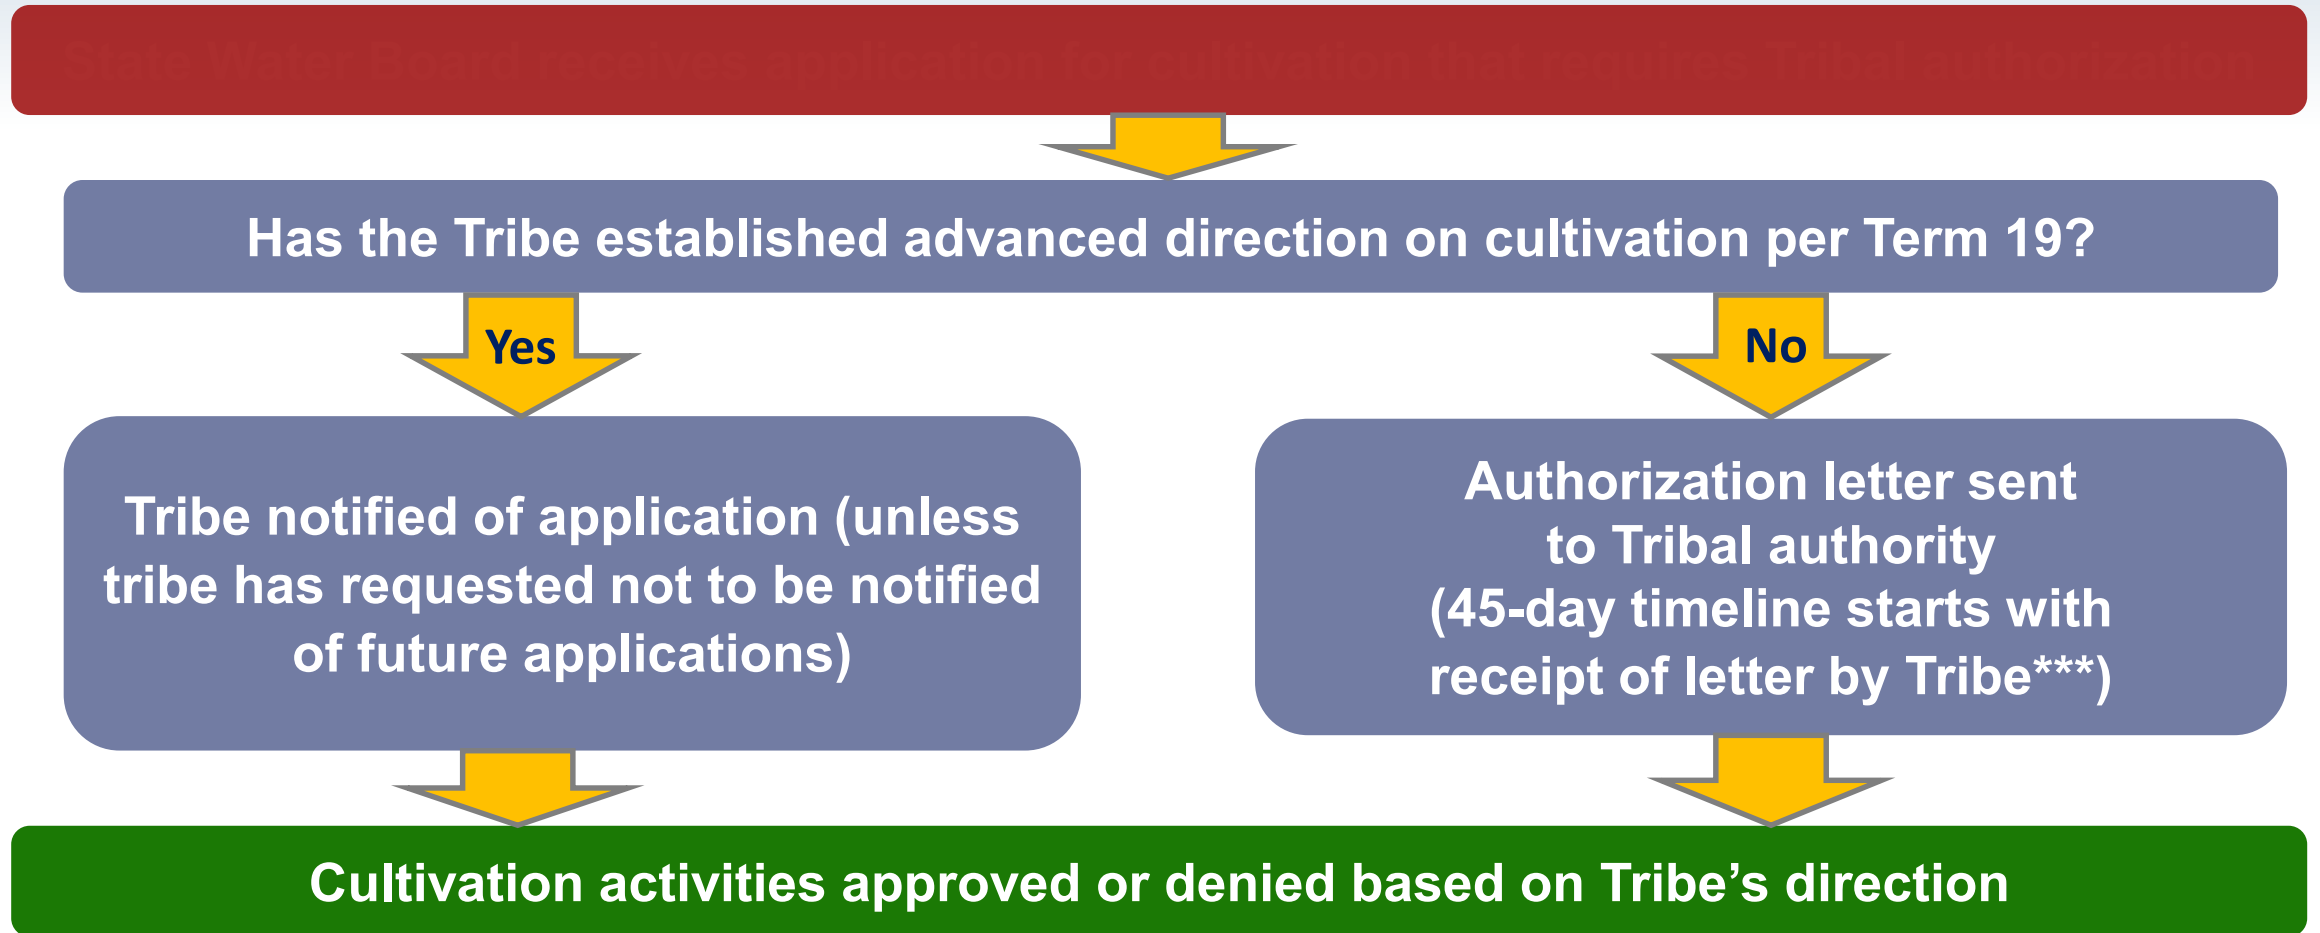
State Water Board receives application for cultivation that requires Tribal authorization

Has the Tribe established advanced direction on cultivation per Term 19?

Yes

No

Tribe notified of application (unless tribe has requested not to be notified of future applications)

Authorization letter sent to Tribal authority (45-day timeline starts with receipt of letter by Tribe***)

Cultivation activities approved or denied based on Tribe's direction